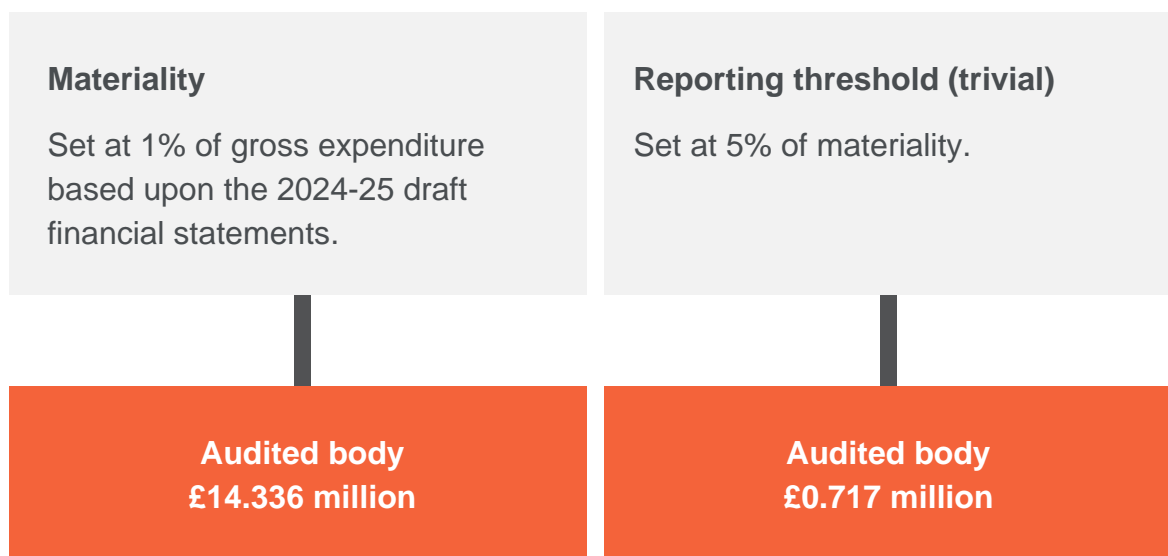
Materiality

Set at 1% of gross expenditure based upon the 2024-25 draft financial statements.

Audited body
£14.336 million

Reporting threshold (trivial)

Set at 5% of materiality.

Audited body
£0.717 million